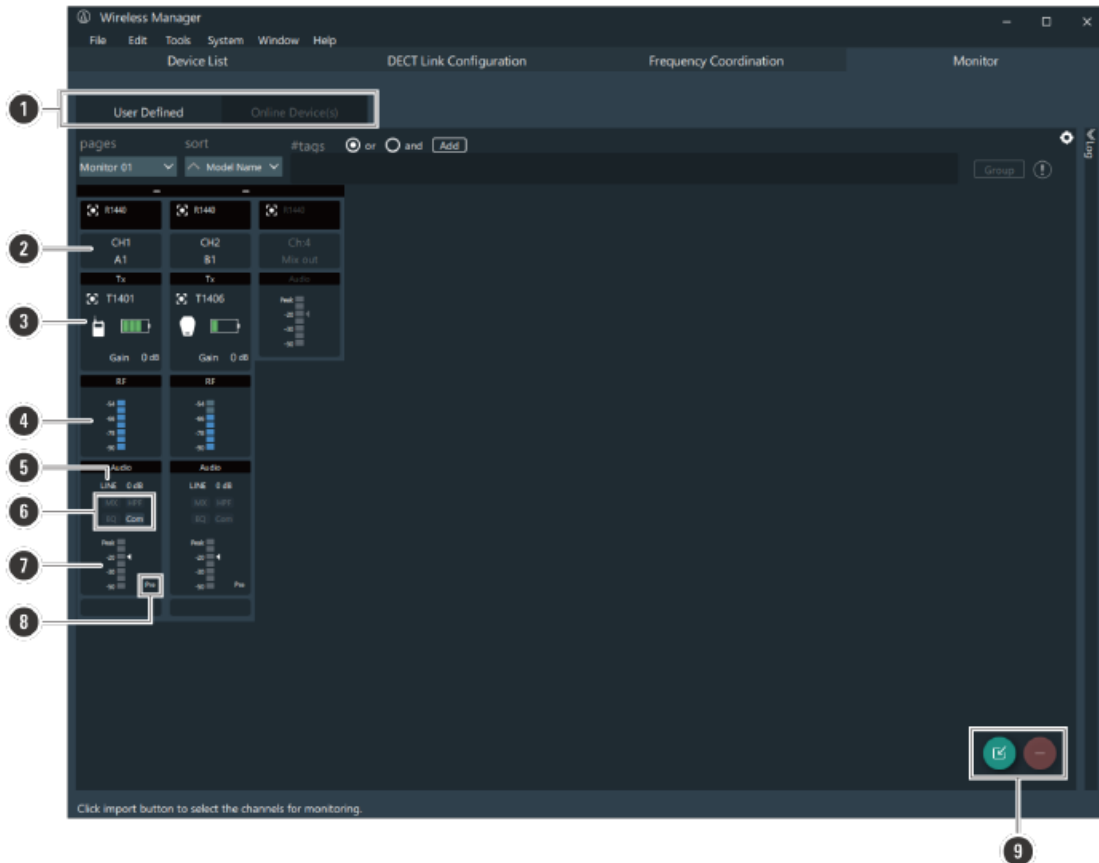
Wireless Manager
File Edit Tools System Window Help
Device List
DECT Link Configuration
Frequency Coordination
Monitor

1
User Defined
Online Device(s)

pages
sort
#tags
or and Add
Monitor 01
Model Name
Group
Log

R1440 R1440 R1440
2
CH1 A1
CH2 B1
Ch:4 Mix out
Tx Tx Audio
3
T1401 T1406
Gain 0 dB
Gain 0 dB
Peak -20 -30 -50
RF RF
4
-54 -66 -78 -90
-54 -66 -78 -90
5
Audio Audio
LINE 0 dB
LINE 0 dB
6
MX HPF EQ Com
MX HPF EQ Com
7
Peak -20 -30 -50
Peak -20 -30 -50
Pre
Pre
8

9
Click import button to select the channels for monitoring.